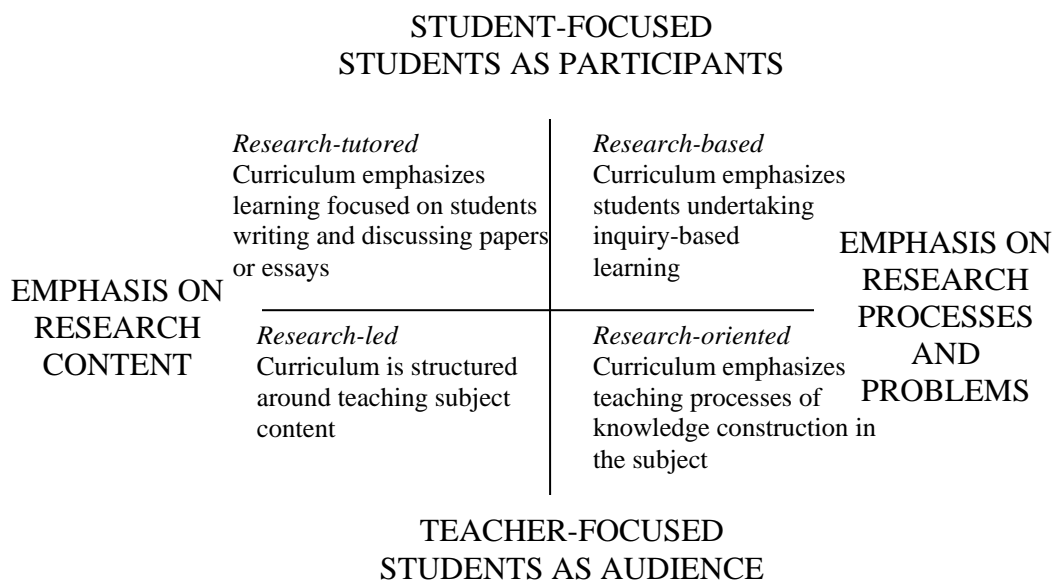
STUDENT-FOCUSED
STUDENTS AS PARTICIPANTS

*Research-tutored*
Curriculum emphasizes learning focused on students writing and discussing papers or essays

*Research-based*
Curriculum emphasizes students undertaking inquiry-based learning

EMPHASIS ON RESEARCH CONTENT

EMPHASIS ON RESEARCH PROCESSES AND PROBLEMS

*Research-led*
Curriculum is structured around teaching subject content

*Research-oriented*
Curriculum emphasizes teaching processes of knowledge construction in the subject

TEACHER-FOCUSED
STUDENTS AS AUDIENCE